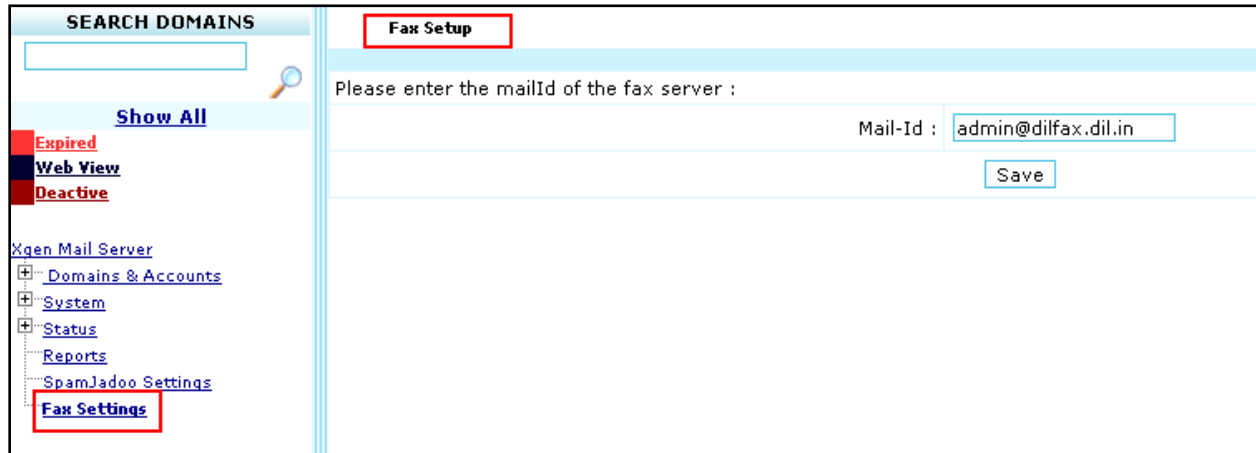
SEARCH DOMAINS

Show All

Expired

Web View

Deactive

Xgen Mail Server

Domains & Accounts

System

Status

Reports

SpamJadoo Settings

Fax Settings

Fax Setup

Please enter the mailId of the fax server :

Mail-Id : admin@dilfax.dil.in

Save